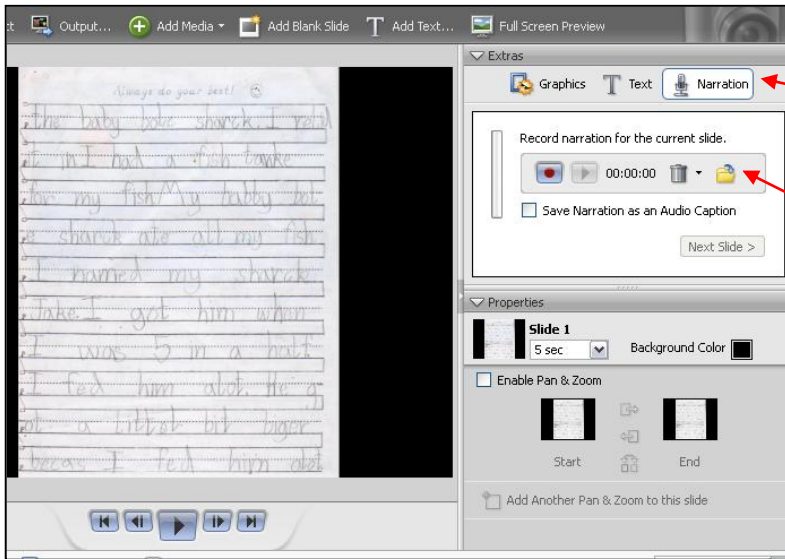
Output... Add Media Add Blank Slide Add Text... Full Screen Preview

Always do your best!

The baby bole sharck. I read it. I had a fish tanke for my fish. My babby bol sharck ate all my fish. I named my sharck Jake. I got him when I was 5 in a half. I fed him alot. He g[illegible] a littel bit biger becaus I fed him alot

Extras

Graphics Text Narration

Record narration for the current slide.

00:00:00

Save Narration as an Audio Caption

Next Slide >

Properties

Slide 1

5 sec

Background Color

Enable Pan & Zoom

Start End

Add Another Pan & Zoom to this slide